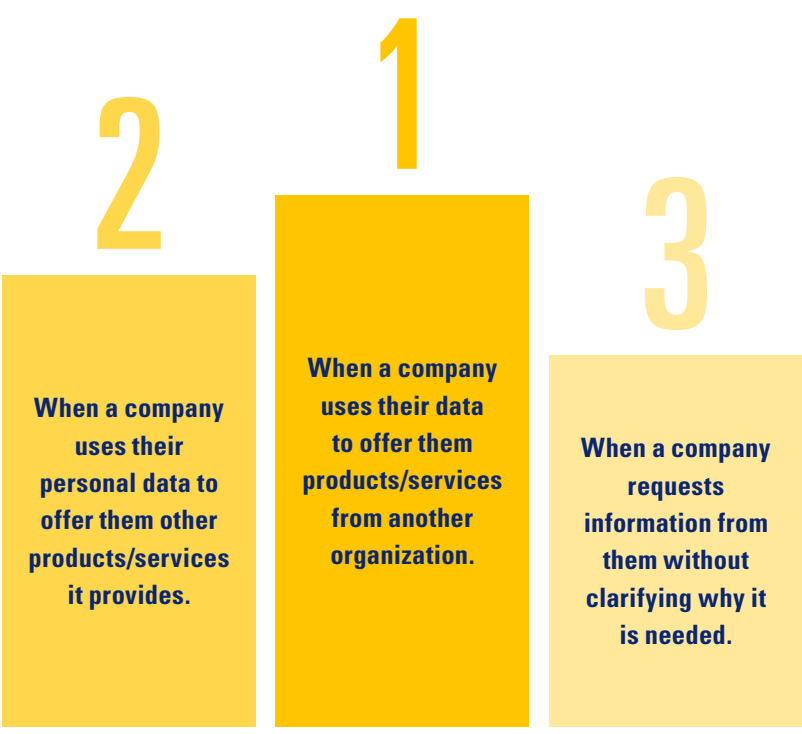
2

When a company uses their personal data to offer them other products/services it provides.

1

When a company uses their data to offer them products/services from another organization.

3

When a company requests information from them without clarifying why it is needed.